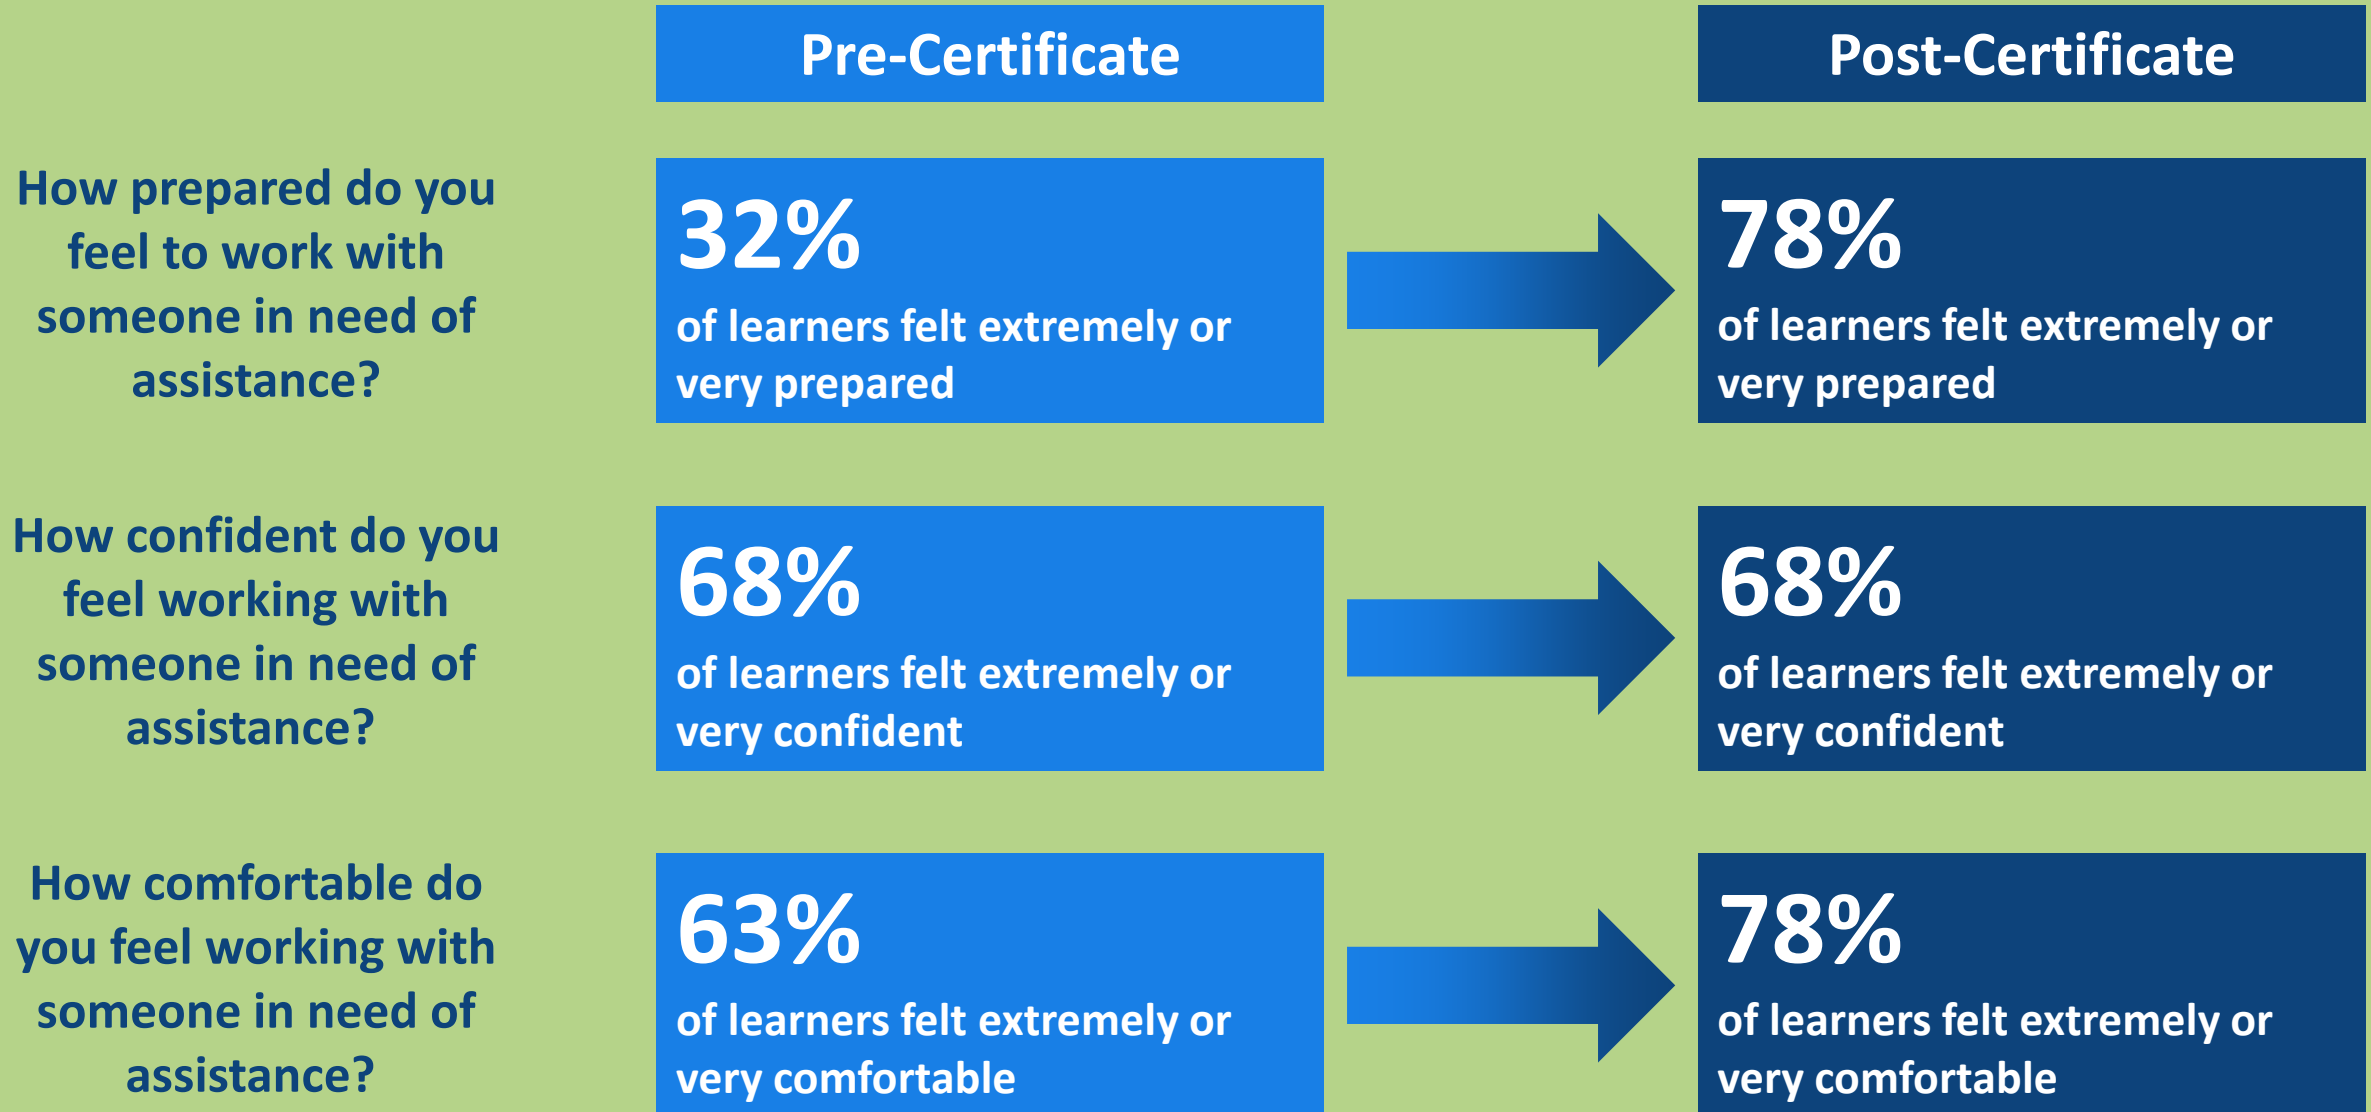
Pre-Certificate

Post-Certificate

How prepared do you feel to work with someone in need of assistance?

32%
of learners felt extremely or very prepared

78%
of learners felt extremely or very prepared

How confident do you feel working with someone in need of assistance?

68%
of learners felt extremely or very confident

68%
of learners felt extremely or very confident

How comfortable do you feel working with someone in need of assistance?

63%
of learners felt extremely or very comfortable

78%
of learners felt extremely or very comfortable